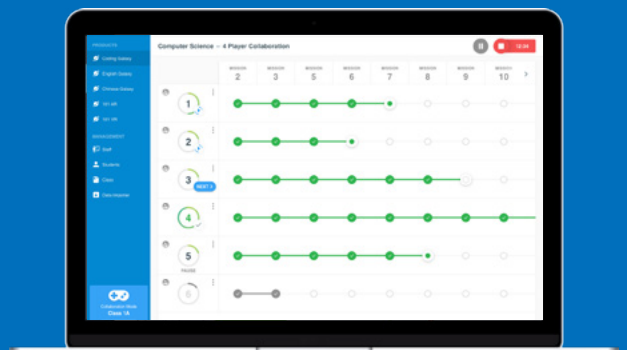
PRODUCTS
Coding Galaxy
English Galaxy
Chinese Galaxy
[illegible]
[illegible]
MANAGEMENT
Staff
Students
Class
Class Importer

Computer Science – 4 Player Collaboration

12:00

MISSION 2
MISSION 3
MISSION 5
MISSION 6
MISSION 7
MISSION 8
MISSION 9
MISSION 10

1
2
3
NEXT
4
5
PAUSE
6

Collaboration Mode
Class 1A